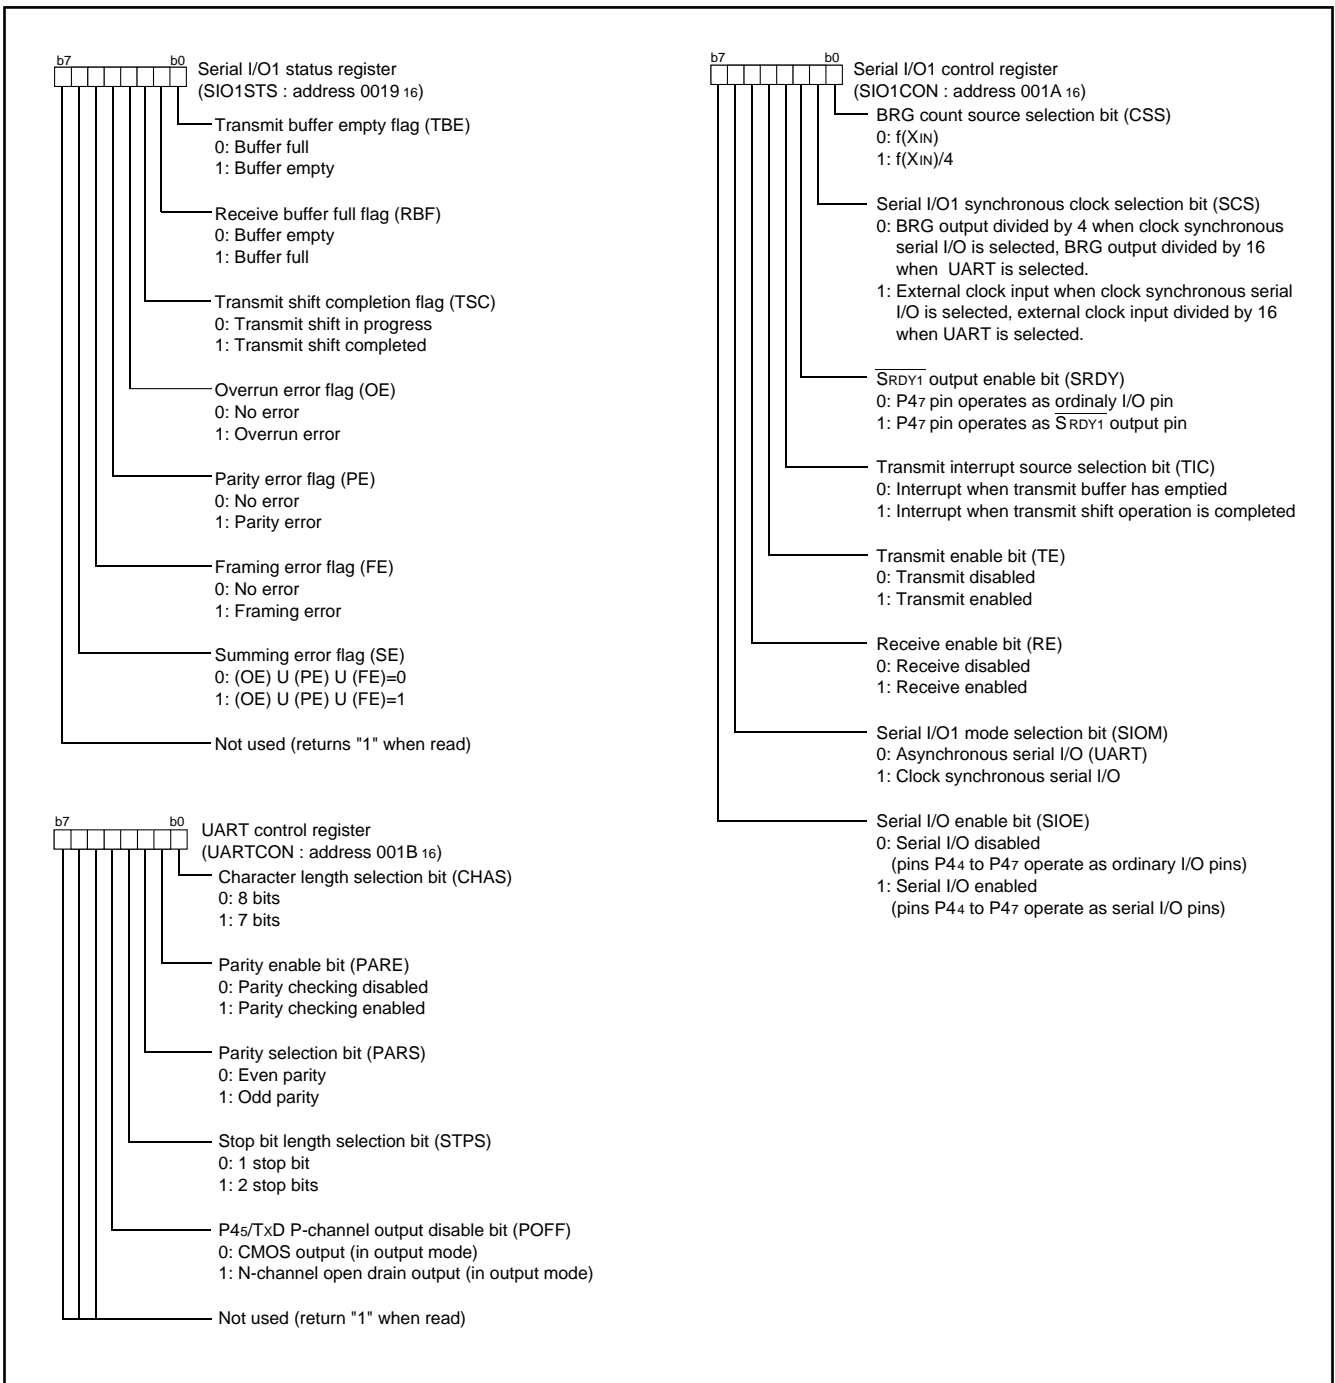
b7 b0 Serial I/O1 status register
(SIO1STS : address 0019 $_{16}$)

Transmit buffer empty flag (TBE)
0: Buffer full
1: Buffer empty

Receive buffer full flag (RBF)
0: Buffer empty
1: Buffer full

Transmit shift completion flag (TSC)
0: Transmit shift in progress
1: Transmit shift completed

Overrun error flag (OE)
0: No error
1: Overrun error

Parity error flag (PE)
0: No error
1: Parity error

Framing error flag (FE)
0: No error
1: Framing error

Summing error flag (SE)
0: (OE) U (PE) U (FE)=0
1: (OE) U (PE) U (FE)=1

Not used (returns "1" when read)

b7 b0 UART control register
(UARTCON : address 001B $_{16}$)

Character length selection bit (CHAS)
0: 8 bits
1: 7 bits

Parity enable bit (PARE)
0: Parity checking disabled
1: Parity checking enabled

Parity selection bit (PARS)
0: Even parity
1: Odd parity

Stop bit length selection bit (STPS)
0: 1 stop bit
1: 2 stop bits

P4$_5$/TxD P-channel output disable bit (POFF)
0: CMOS output (in output mode)
1: N-channel open drain output (in output mode)

Not used (return "1" when read)

b7 b0 Serial I/O1 control register
(SIO1CON : address 001A $_{16}$)

BRG count source selection bit (CSS)
0: f(X$_{IN}$)
1: f(X$_{IN}$)/4

Serial I/O1 synchronous clock selection bit (SCS)
0: BRG output divided by 4 when clock synchronous serial I/O is selected, BRG output divided by 16 when UART is selected.
1: External clock input when clock synchronous serial I/O is selected, external clock input divided by 16 when UART is selected.

$\overline{S_{RDY1}}$ output enable bit (SRDY)
0: P4$_7$ pin operates as ordinaly I/O pin
1: P4$_7$ pin operates as $\overline{S_{RDY1}}$ output pin

Transmit interrupt source selection bit (TIC)
0: Interrupt when transmit buffer has emptied
1: Interrupt when transmit shift operation is completed

Transmit enable bit (TE)
0: Transmit disabled
1: Transmit enabled

Receive enable bit (RE)
0: Receive disabled
1: Receive enabled

Serial I/O1 mode selection bit (SIOM)
0: Asynchronous serial I/O (UART)
1: Clock synchronous serial I/O

Serial I/O enable bit (SIOE)
0: Serial I/O disabled
(pins P4$_4$ to P4$_7$ operate as ordinary I/O pins)
1: Serial I/O enabled
(pins P4$_4$ to P4$_7$ operate as serial I/O pins)